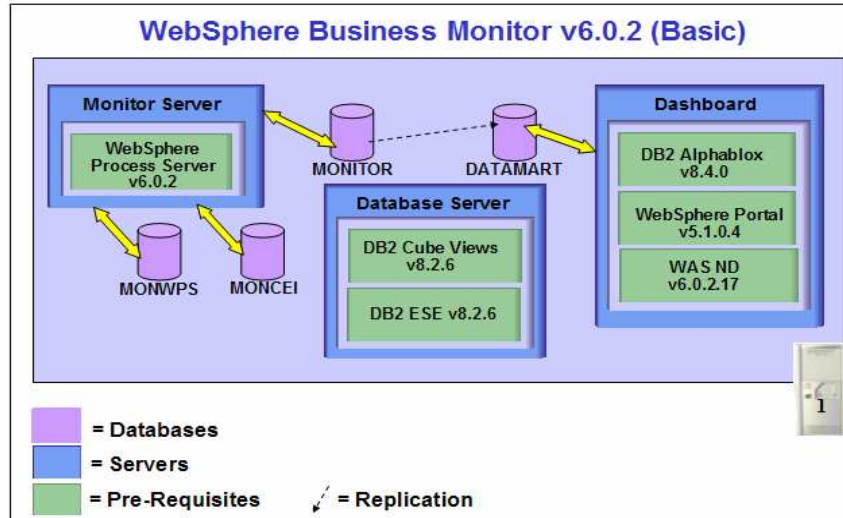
WebSphere Business Monitor v6.0.2 (Basic)

Monitor Server

WebSphere Process Server v6.0.2

MONITOR

DATAMART

Dashboard

DB2 Alphablox v8.4.0

WebSphere Portal v5.1.0.4

WAS ND v6.0.2.17

Database Server

DB2 Cube Views v8.2.6

DB2 ESE v8.2.6

MONWPS

MONCEI

1

= Databases

= Servers

= Pre-Requisites

= Replication